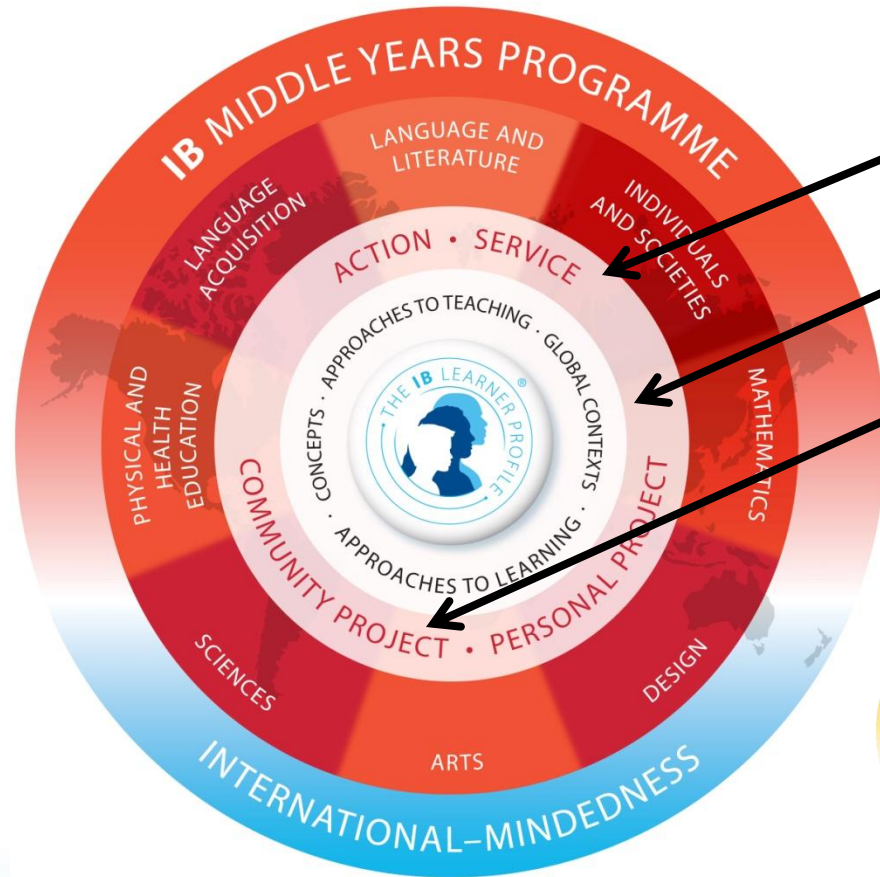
IB MIDDLE YEARS PROGRAMME

LANGUAGE AND LITERATURE

INDIVIDUALS AND SOCIETIES

MATHEMATICS

DESIGN

ARTS

SCIENCES

PHYSICAL AND HEALTH EDUCATION

LANGUAGE ACQUISITION

ACTION • SERVICE

APPROACHES TO TEACHING · GLOBAL CONTEXTS · APPROACHES TO LEARNING · CONCEPTS ·

THE IB LEARNER PROFILE®

COMMUNITY PROJECT • PERSONAL PROJECT

INTERNATIONAL-MINDEDNESS